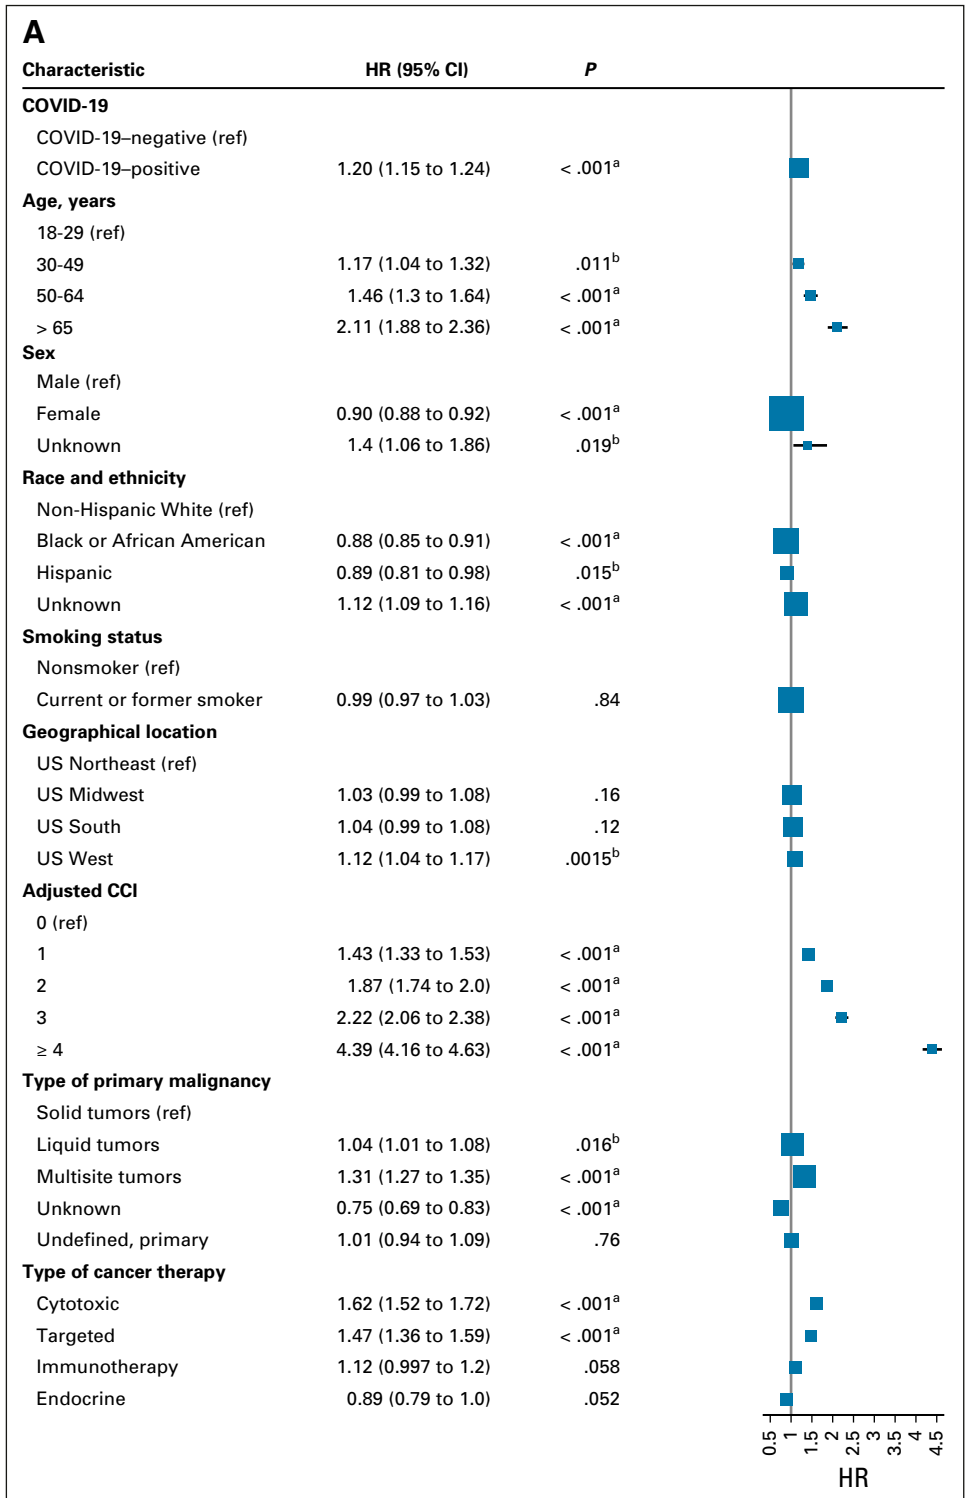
A

| Characteristic | HR (95% CI) | *P* |
|---|---|---|
| **COVID-19** | | |
| COVID-19–negative (ref) | | |
| COVID-19–positive | 1.20 (1.15 to 1.24) | < .001$^a$ |
| **Age, years** | | |
| 18-29 (ref) | | |
| 30-49 | 1.17 (1.04 to 1.32) | .011$^b$ |
| 50-64 | 1.46 (1.3 to 1.64) | < .001$^a$ |
| > 65 | 2.11 (1.88 to 2.36) | < .001$^a$ |
| **Sex** | | |
| Male (ref) | | |
| Female | 0.90 (0.88 to 0.92) | < .001$^a$ |
| Unknown | 1.4 (1.06 to 1.86) | .019$^b$ |
| **Race and ethnicity** | | |
| Non-Hispanic White (ref) | | |
| Black or African American | 0.88 (0.85 to 0.91) | < .001$^a$ |
| Hispanic | 0.89 (0.81 to 0.98) | .015$^b$ |
| Unknown | 1.12 (1.09 to 1.16) | < .001$^a$ |
| **Smoking status** | | |
| Nonsmoker (ref) | | |
| Current or former smoker | 0.99 (0.97 to 1.03) | .84 |
| **Geographical location** | | |
| US Northeast (ref) | | |
| US Midwest | 1.03 (0.99 to 1.08) | .16 |
| US South | 1.04 (0.99 to 1.08) | .12 |
| US West | 1.12 (1.04 to 1.17) | .0015$^b$ |
| **Adjusted CCI** | | |
| 0 (ref) | | |
| 1 | 1.43 (1.33 to 1.53) | < .001$^a$ |
| 2 | 1.87 (1.74 to 2.0) | < .001$^a$ |
| 3 | 2.22 (2.06 to 2.38) | < .001$^a$ |
| ≥ 4 | 4.39 (4.16 to 4.63) | < .001$^a$ |
| **Type of primary malignancy** | | |
| Solid tumors (ref) | | |
| Liquid tumors | 1.04 (1.01 to 1.08) | .016$^b$ |
| Multisite tumors | 1.31 (1.27 to 1.35) | < .001$^a$ |
| Unknown | 0.75 (0.69 to 0.83) | < .001$^a$ |
| Undefined, primary | 1.01 (0.94 to 1.09) | .76 |
| **Type of cancer therapy** | | |
| Cytotoxic | 1.62 (1.52 to 1.72) | < .001$^a$ |
| Targeted | 1.47 (1.36 to 1.59) | < .001$^a$ |
| Immunotherapy | 1.12 (0.997 to 1.2) | .058 |
| Endocrine | 0.89 (0.79 to 1.0) | .052 |

0.5 1 1.5 2 2.5 3 3.5 4 4.5
HR